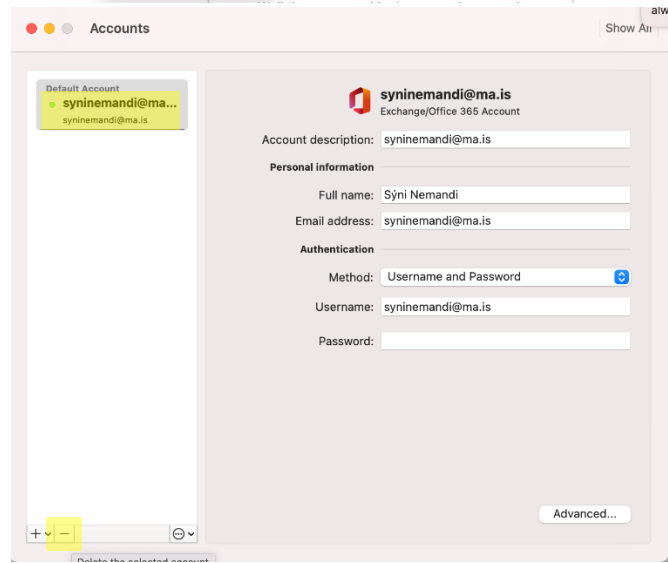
Accounts

Show All

Default Account
syninemandi@ma...
syninemandi@ma.is

syninemandi@ma.is
Exchange/Office 365 Account

Account description: syninemandi@ma.is

Personal information

Full name: Sýni Nemandi

Email address: syninemandi@ma.is

Authentication

Method: Username and Password

Username: syninemandi@ma.is

Password:

Advanced...

+ −

Delete the selected account